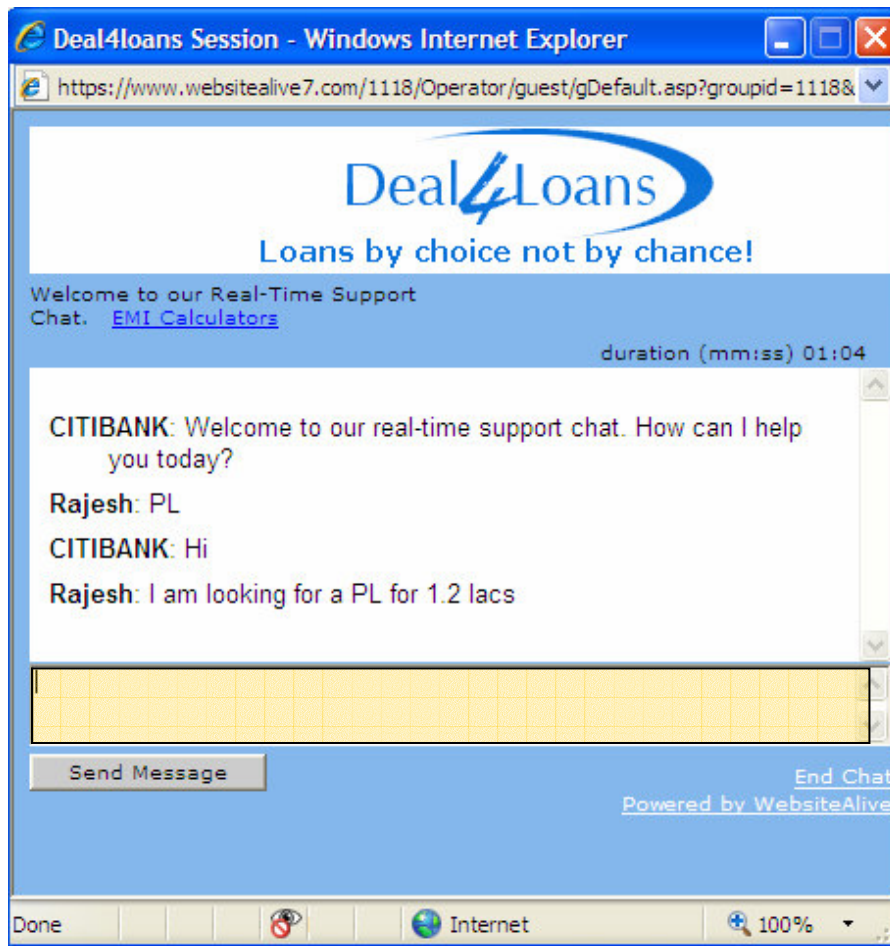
Deal4loans Session - Windows Internet Explorer

https://www.websitealive7.com/1118/Operator/guest/gDefault.asp?groupid=1118&

Deal4Loans
Loans by choice not by chance!

Welcome to our Real-Time Support Chat. EMI Calculators

duration (mm:ss) 01:04

CITIBANK: Welcome to our real-time support chat. How can I help you today?

Rajesh: PL

CITIBANK: Hi

Rajesh: I am looking for a PL for 1.2 lacs

Send Message

End Chat
Powered by WebsiteAlive

Done

Internet

100%